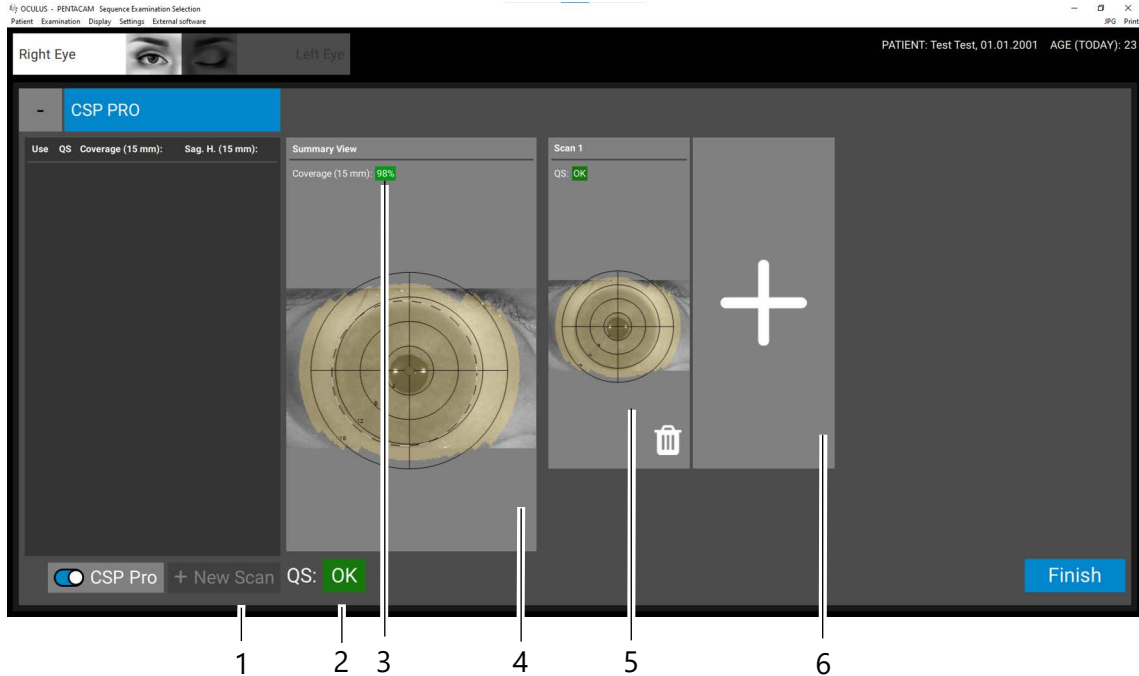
OCULUS - PENTACAM Sequence Examination Selection
Patient Examination Display Settings External software
JPG Print

Right Eye
Left Eye

PATIENT: Test Test, 01.01.2001 AGE (TODAY): 23

- CSP PRO

| Use | QS | Coverage (15 mm): | Sag. H. (15 mm): |
|---|---|---|---|

Summary View
Coverage (15 mm): 98%

Scan 1
QS: OK

CSP Pro + New Scan QS: OK

Finish

1 2 3 4 5 6